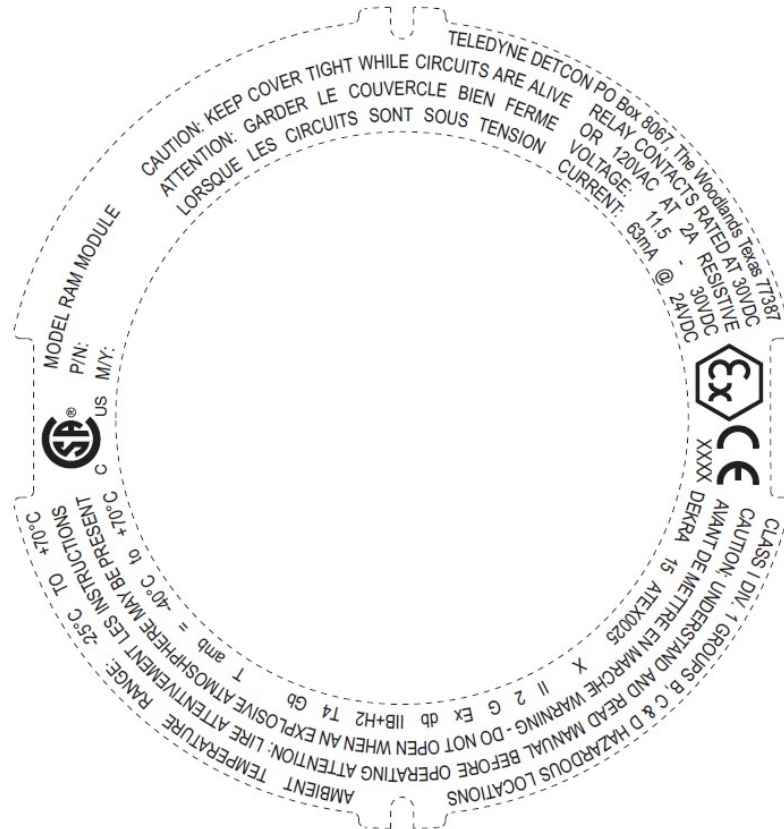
TELEDYNE DETCON PO Box 8067, The Woodlands Texas 77387
CAUTION: KEEP COVER TIGHT WHILE CIRCUITS ARE ALIVE
ATTENTION: GARDER LE COUVERCLE BIEN FERME
LORSQUE LES CIRCUITS SONT SOUS TENSION
RELAY CONTACTS RATED AT 30VDC OR 120VAC AT 2A RESISTIVE
VOLTAGE: 11.5 - 30VDC
CURRENT: 63mA @ 24VDC

MODEL RAM MODULE
P/N:
M/Y:

C US

XXXX
CLASS I DIV. 1 GROUPS B, C & D HAZARDOUS LOCATIONS
CAUTION: UNDERSTAND AND READ MANUAL BEFORE OPERATING ATTENTION: LIRE ATTENTIVEMENT LES INSTRUCTIONS
AVANT DE METTRE EN MARCHE WARNING - DO NOT OPEN WHEN AN EXPLOSIVE ATMOSPHERE MAY BE PRESENT
DEKRA 15 ATEX0025 X II 2 G Ex db IIB+H2 T4 Gb T amb = -40°C to +70°C
AMBIENT TEMPERATURE RANGE: -25°C TO +70°C